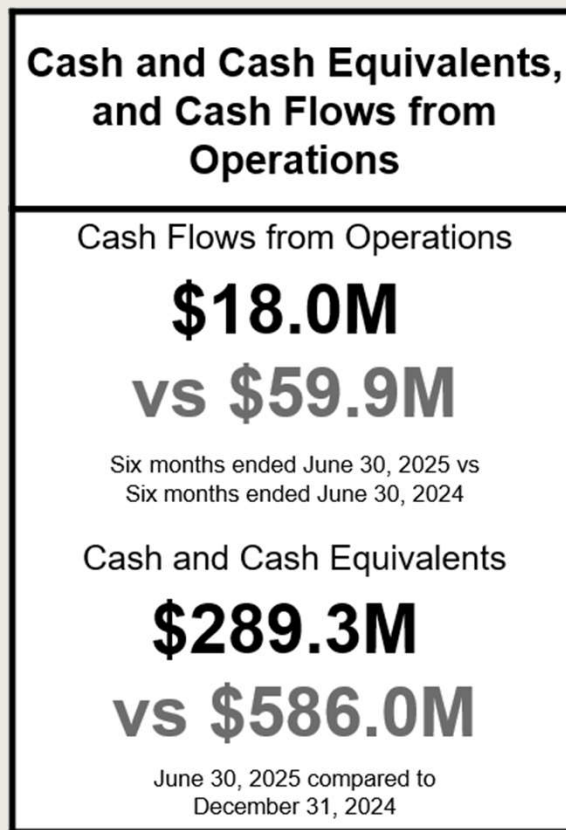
Cash and Cash Equivalents, and Cash Flows from Operations

Cash Flows from Operations

$18.0M

vs $59.9M

Six months ended June 30, 2025 vs Six months ended June 30, 2024

Cash and Cash Equivalents

$289.3M

vs $586.0M

June 30, 2025 compared to December 31, 2024